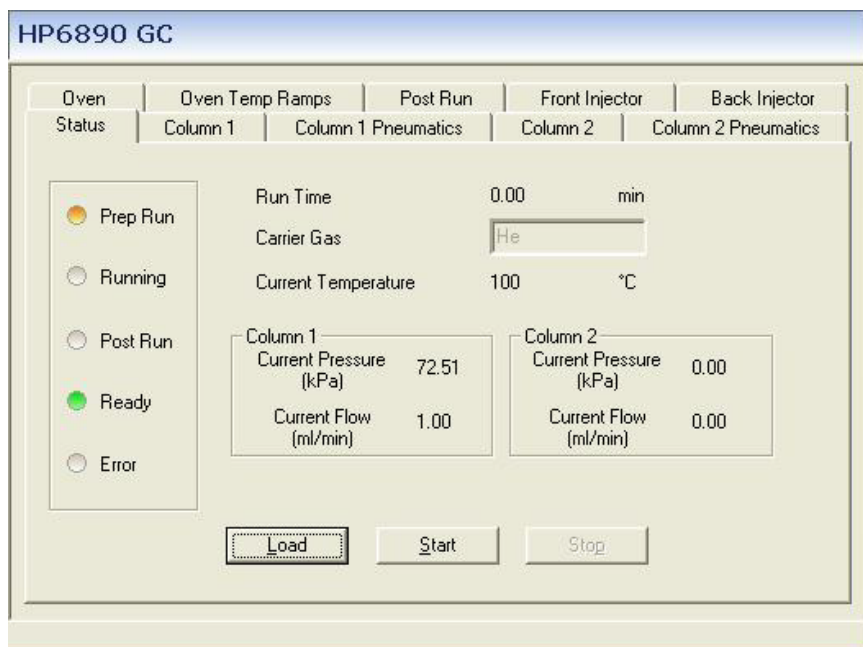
HP6890 GC

Oven | Oven Temp Ramps | Post Run | Front Injector | Back Injector
Status | Column 1 | Column 1 Pneumatics | Column 2 | Column 2 Pneumatics

Prep Run
Running
Post Run
Ready
Error

Run Time 0.00 min
Carrier Gas He
Current Temperature 100 °C

Column 1
Current Pressure (kPa) 72.51
Current Flow (ml/min) 1.00

Column 2
Current Pressure (kPa) 0.00
Current Flow (ml/min) 0.00

Load Start Stop